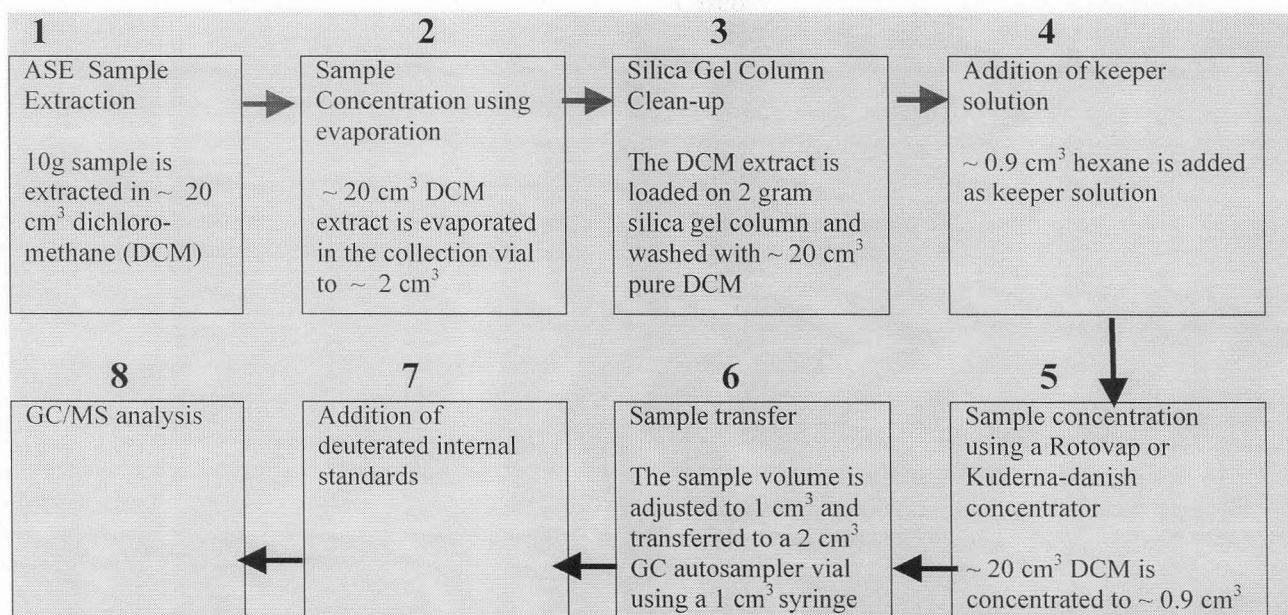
1
ASE Sample Extraction

10g sample is extracted in ~ 20 $cm^3$ dichloromethane (DCM)

2
Sample Concentration using evaporation

~ 20 $cm^3$ DCM extract is evaporated in the collection vial to ~ 2 $cm^3$

3
Silica Gel Column Clean-up

The DCM extract is loaded on 2 gram silica gel column and washed with ~ 20 $cm^3$ pure DCM

4
Addition of keeper solution

~ 0.9 $cm^3$ hexane is added as keeper solution

5
Sample concentration using a Rotovap or Kuderna-danish concentrator

~ 20 $cm^3$ DCM is concentrated to ~ 0.9 $cm^3$

6
Sample transfer

The sample volume is adjusted to 1 $cm^3$ and transferred to a 2 $cm^3$ GC autosampler vial using a 1 $cm^3$ syringe

7
Addition of deuterated internal standards

8
GC/MS analysis